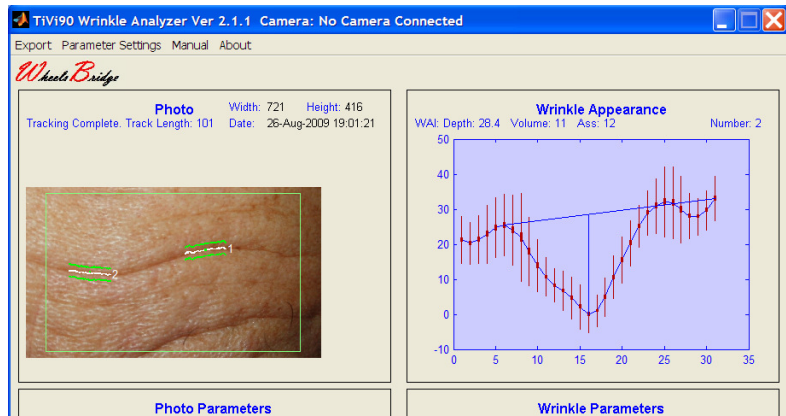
TiVi90 Wrinkle Analyzer Ver 2.1.1 Camera: No Camera Connected

Export Parameter Settings Manual About

WheelsBridge

Photo
Tracking Complete. Track Length: 101
Width: 721 Height: 416
Date: 26-Aug-2009 19:01:21

1
2

Wrinkle Appearance
WAI: Depth: 28.4 Volume: 11 Ass: 12
Number: 2

50
40
30
20
10
0
-10
0 5 10 15 20 25 30 35

Photo Parameters

Wrinkle Parameters